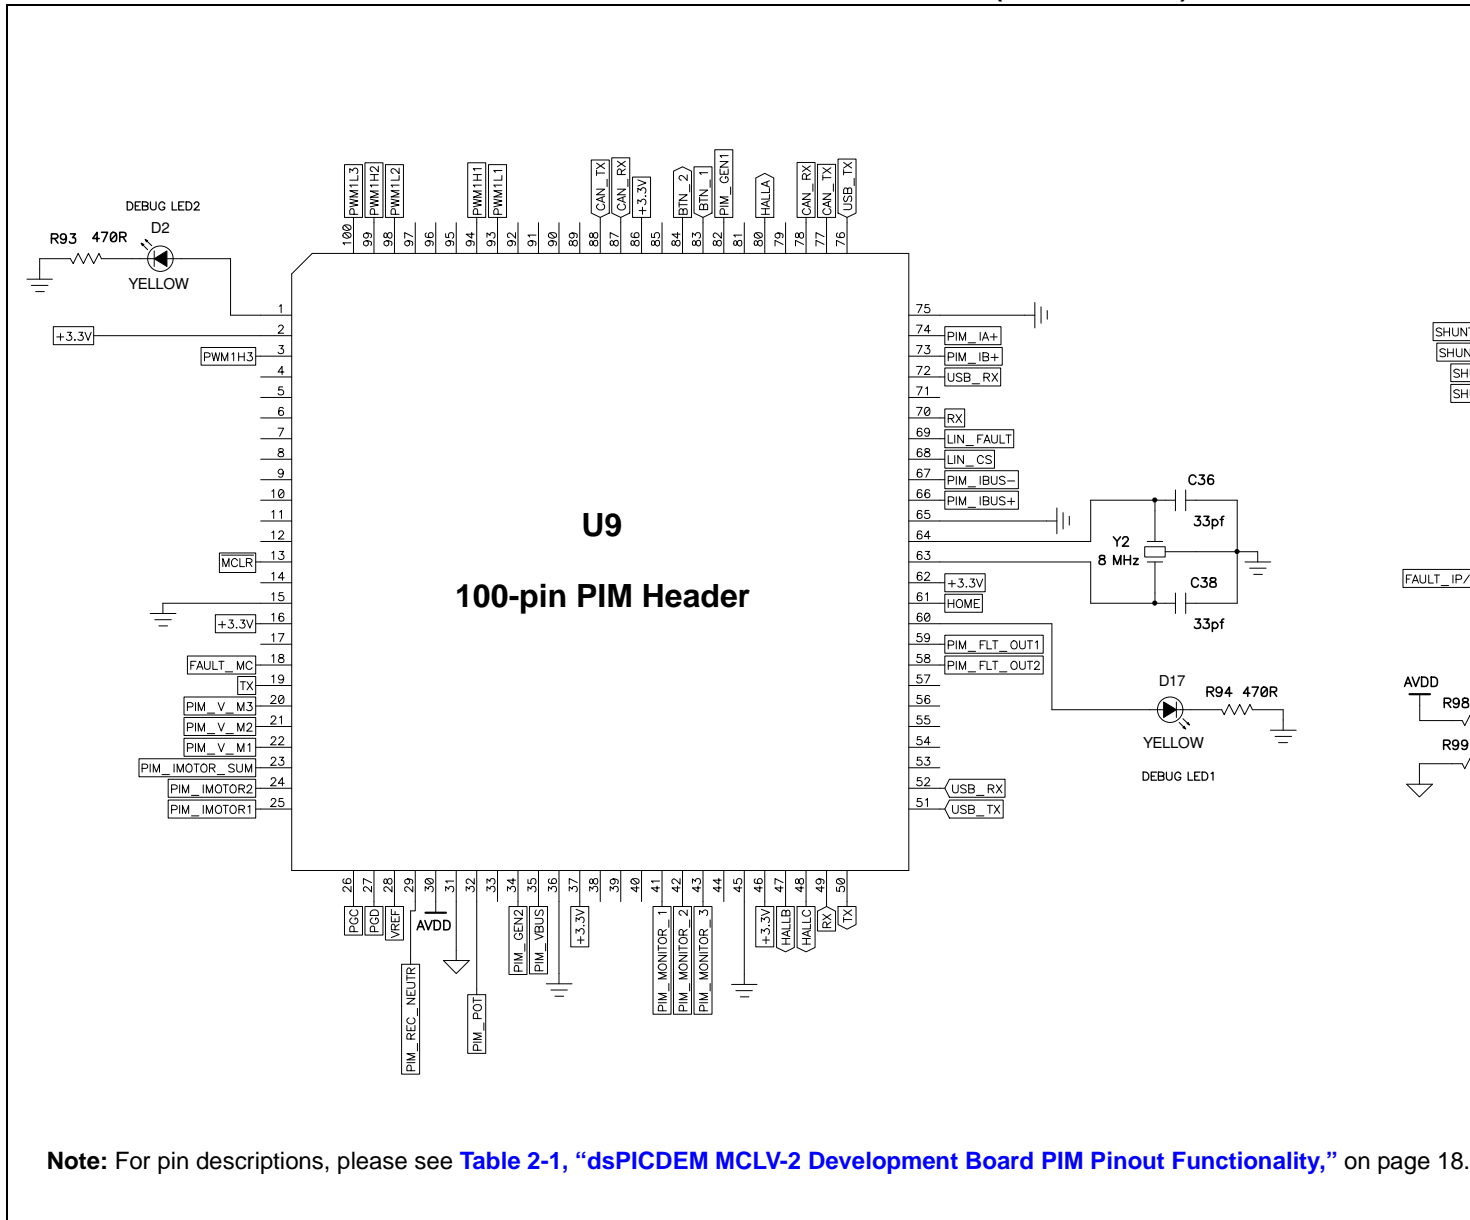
DEBUG LED2
D2
R93 470R
YELLOW

PWM1L3 PWM1H2 PWM1L2 PWM1H1 PWM1L1 CAN_TX CAN_RX +3.3V BTN_2 BTN_1 PIM_GEN1 HALLA CAN_RX CAN_TX USB_TX

100 99 98 97 96 95 94 93 92 91 90 89 88 87 86 85 84 83 82 81 80 79 78 77 76

1
+3.3V 2
PWM1H3 3
4
5
6
7
8
9
10
11
12
MCLR 13
14
15
+3.3V 16
17
FAULT_MC 18
TX 19
PIM_V_M3 20
PIM_V_M2 21
PIM_V_M1 22
PIM_IMOTOR_SUM 23
PIM_IMOTOR2 24
PIM_IMOTOR1 25

U9

100-pin PIM Header

75
74 PIM_IA+
73 PIM_IB+
72 USB_RX
71
70 RX
69 LIN_FAULT
68 LIN_CS
67 PIM_IBUS−
66 PIM_IBUS+
65
64
63
62 +3.3V
61 HOME
60
59 PIM_FLT_OUT1
58 PIM_FLT_OUT2
57
56
55
54
53
52 USB_RX
51 USB_TX

C36
33pf
Y2
8 MHz
C38
33pf

D17
R94 470R
YELLOW
DEBUG LED1

SHUN
SHUN
SH
SH
FAULT_IP/
AVDD
R98
R99

26 27 28 29 30 31 32 33 34 35 36 37 38 39 40 41 42 43 44 45 46 47 48 49 50

PGC PGD VREF AVDD PIM_REC_NEUTR PIM_POT PIM_GEN2 PIM_VBUS +3.3V PIM_MONITOR_1 PIM_MONITOR_2 PIM_MONITOR_3 +3.3V HALLB HALLC RX TX

Note: For pin descriptions, please see Table 2-1, “dsPICDEM MCLV-2 Development Board PIM Pinout Functionality,” on page 18.